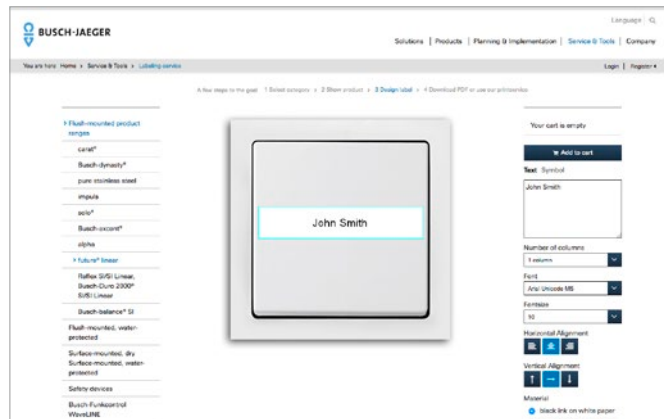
BUSCH-JAEGER

Language | Q

Solutions | Products | Planning & Implementation | Service & Tools | Company

You are here: Home > Service & Tools > Labeling service

Login | Register

A few steps to the goal: 1 Select category > 2 Show product > 3 Design label > 4 Download PDF or use our print service

> Flush-mounted product ranges

carat®

Busch-dynasty®

pure stainless steel

impuls

solo®

Busch-axcent®

alpha

> future® linear

Reflex SI/SI Linear, Busch-Duro 2000® SI/SI Linear

Busch-balance® SI

Flush-mounted, water-protected

Surface-mounted, dry Surface-mounted, water-protected

Safety devices

Busch-Funkcontrol WaveLINE

John Smith

Your cart is empty

Add to cart

Text Symbol

John Smith

Number of columns

1 column

Font

Arial Unicode MS

Fontsize

10

Horizontal Alignment

Vertical Alignment

Material

black ink on white paper